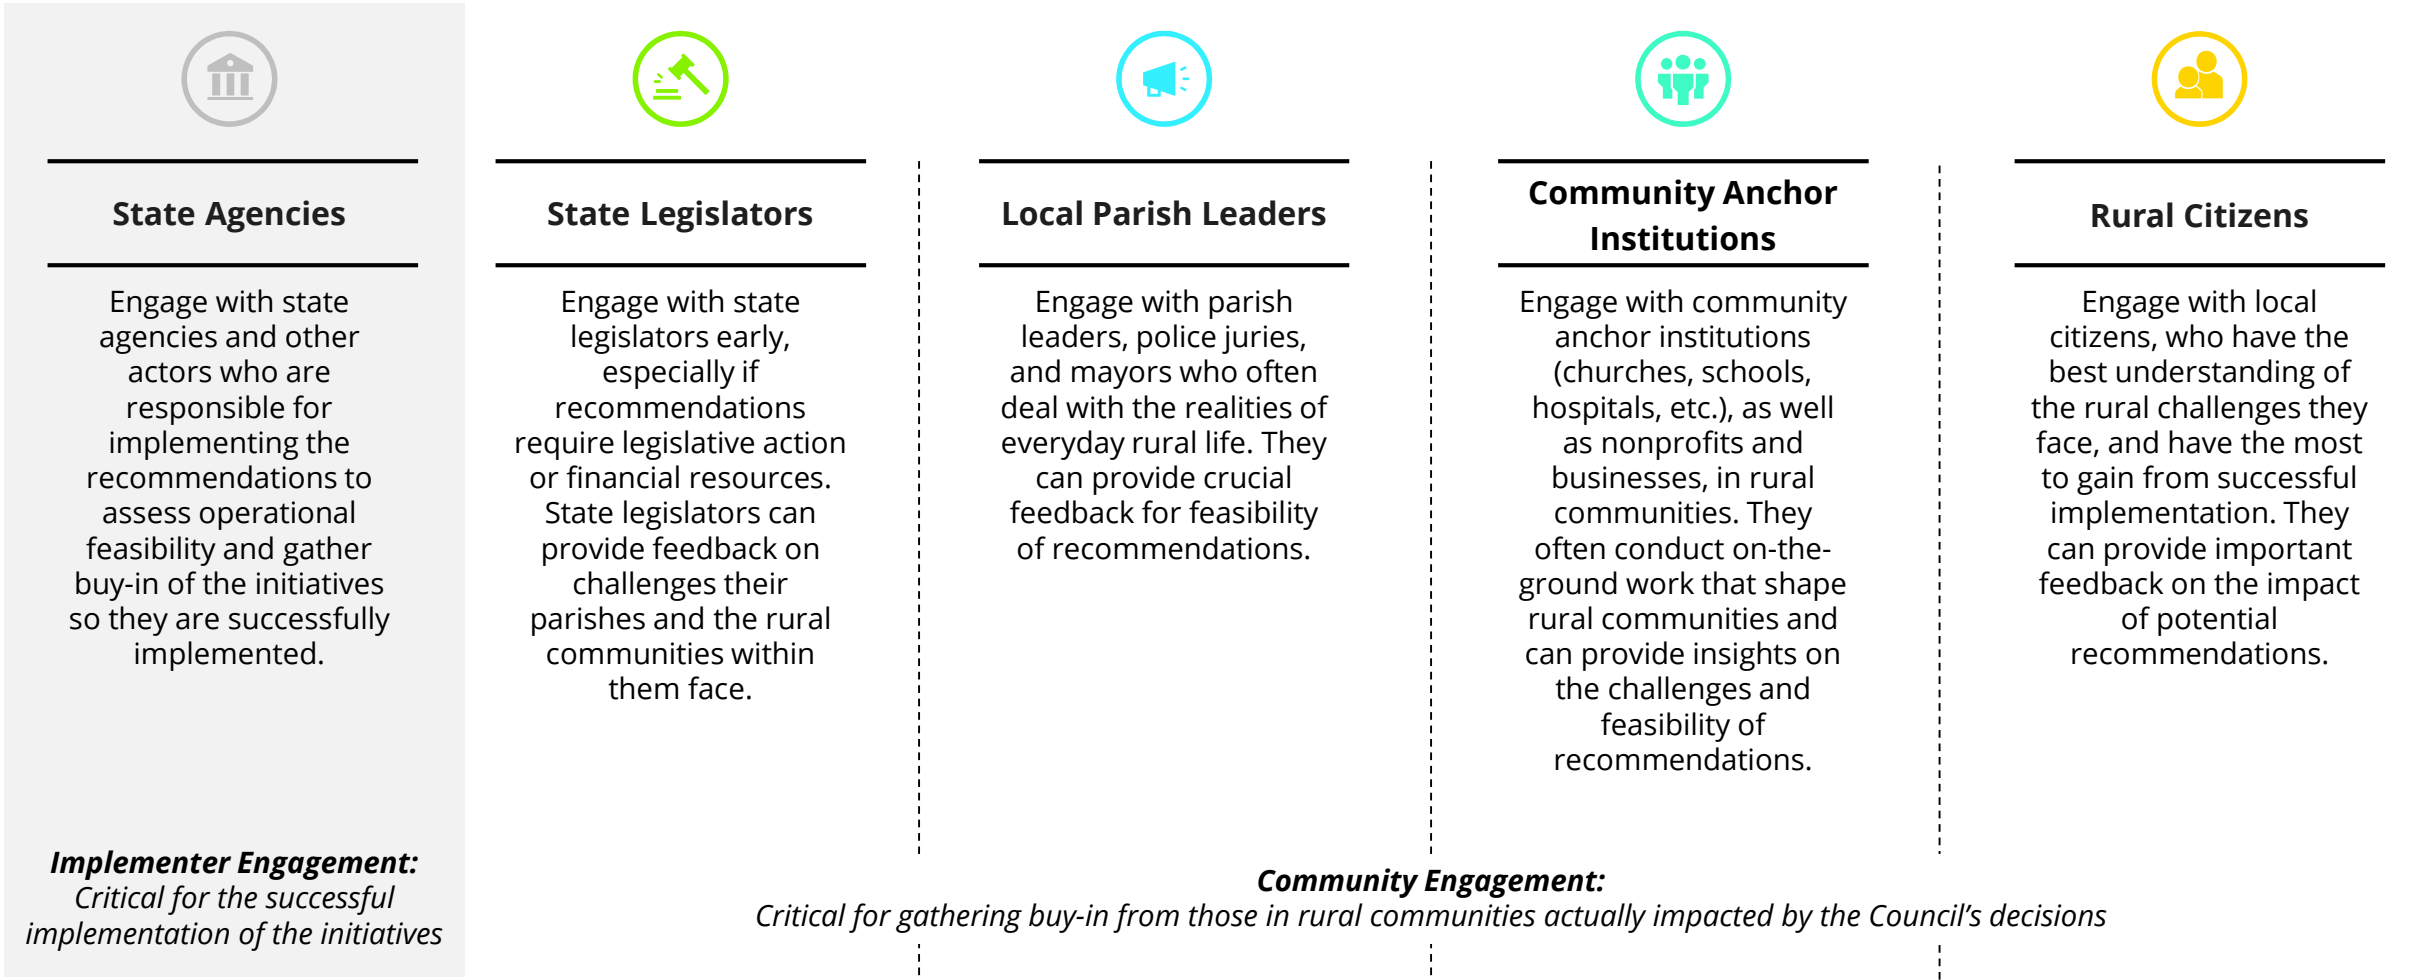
State Agencies

Engage with state agencies and other actors who are responsible for implementing the recommendations to assess operational feasibility and gather buy-in of the initiatives so they are successfully implemented.

State Legislators

Engage with state legislators early, especially if recommendations require legislative action or financial resources. State legislators can provide feedback on challenges their parishes and the rural communities within them face.

Local Parish Leaders

Engage with parish leaders, police juries, and mayors who often deal with the realities of everyday rural life. They can provide crucial feedback for feasibility of recommendations.

Community Anchor Institutions

Engage with community anchor institutions (churches, schools, hospitals, etc.), as well as nonprofits and businesses, in rural communities. They often conduct on-the-ground work that shape rural communities and can provide insights on the challenges and feasibility of recommendations.

Rural Citizens

Engage with local citizens, who have the best understanding of the rural challenges they face, and have the most to gain from successful implementation. They can provide important feedback on the impact of potential recommendations.

*Implementer Engagement:*
*Critical for the successful implementation of the initiatives*

*Community Engagement:*
*Critical for gathering buy-in from those in rural communities actually impacted by the Council's decisions*